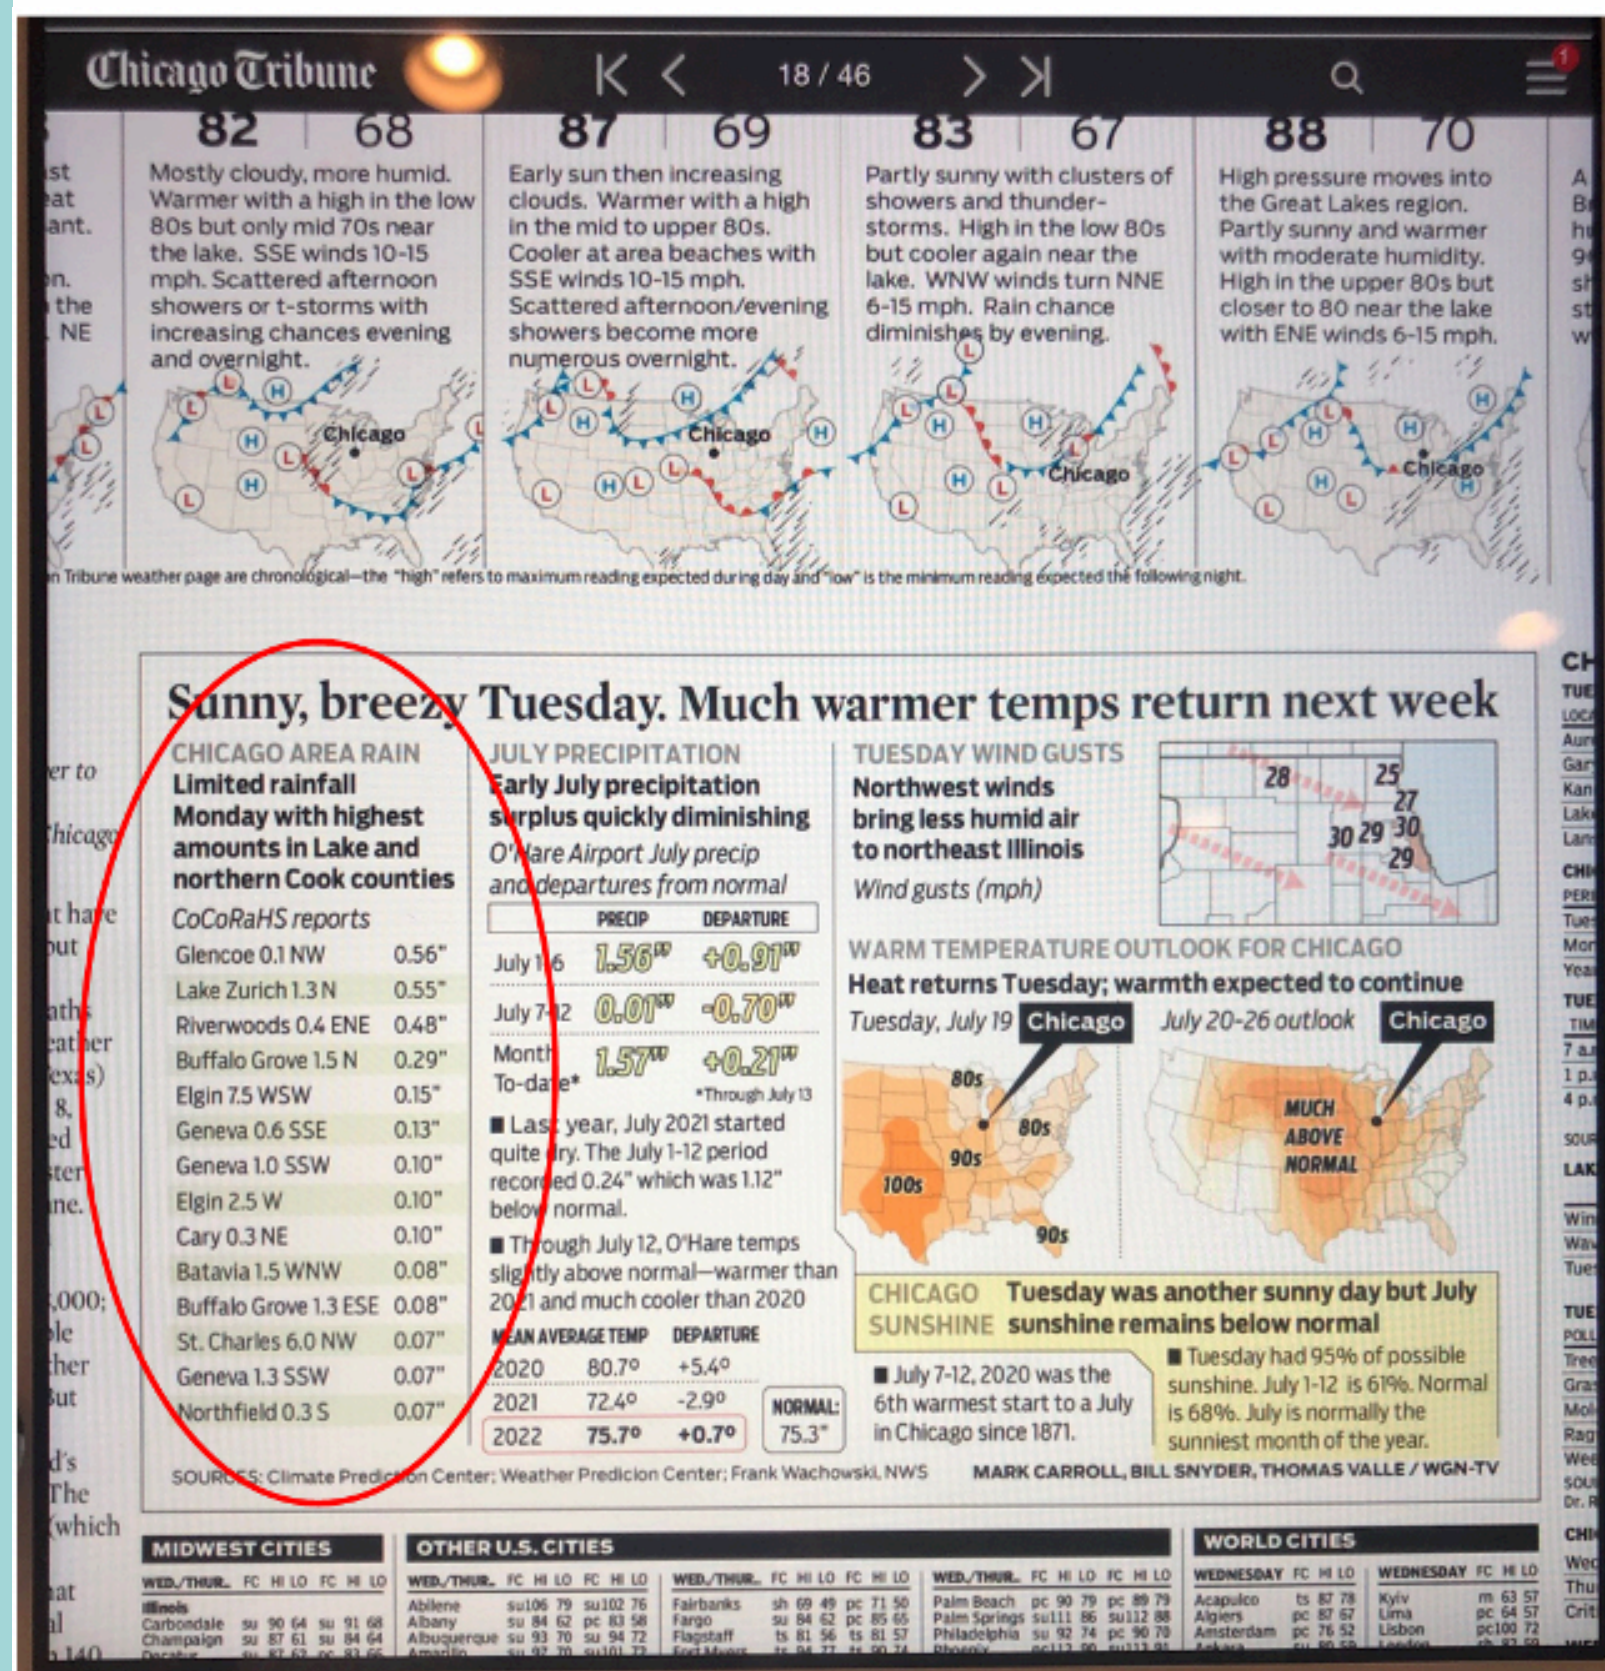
Chicago Tribune

18 / 46

82 68
Mostly cloudy, more humid. Warmer with a high in the low 80s but only mid 70s near the lake. SSE winds 10-15 mph. Scattered afternoon showers or t-storms with increasing chances evening and overnight.

87 69
Early sun then increasing clouds. Warmer with a high in the mid to upper 80s. Cooler at area beaches with SSE winds 10-15 mph. Scattered afternoon/evening showers become more numerous overnight.

83 67
Partly sunny with clusters of showers and thunderstorms. High in the low 80s but cooler again near the lake. WNW winds turn NNE 6-15 mph. Rain chance diminishes by evening.

88 70
High pressure moves into the Great Lakes region. Partly sunny and warmer with moderate humidity. High in the upper 80s but closer to 80 near the lake with ENE winds 6-15 mph.

Chicago
Chicago
Chicago
Chicago

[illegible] Tribune weather page are chronological—the "high" refers to maximum reading expected during day and "low" is the minimum reading expected the following night.

Sunny, breezy Tuesday. Much warmer temps return next week

CHICAGO AREA RAIN
Limited rainfall Monday with highest amounts in Lake and northern Cook counties
CoCoRaHS reports

| | |
|---|---|
| Glencoe 0.1 NW | 0.56" |
| Lake Zurich 1.3 N | 0.55" |
| Riverwoods 0.4 ENE | 0.48" |
| Buffalo Grove 1.5 N | 0.29" |
| Elgin 7.5 WSW | 0.15" |
| Geneva 0.6 SSE | 0.13" |
| Geneva 1.0 SSW | 0.10" |
| Elgin 2.5 W | 0.10" |
| Cary 0.3 NE | 0.10" |
| Batavia 1.5 WNW | 0.08" |
| Buffalo Grove 1.3 ESE | 0.08" |
| St. Charles 6.0 NW | 0.07" |
| Geneva 1.3 SSW | 0.07" |
| Northfield 0.3 S | 0.07" |

JULY PRECIPITATION
Early July precipitation surplus quickly diminishing
O'Hare Airport July precip and departures from normal

| | PRECIP | DEPARTURE |
|---|---|---|
| July 1-6 | 1.56" | +0.91" |
| July 7-12 | 0.01" | -0.70" |
| Month To-date* | 1.57" | +0.21" |

*Through July 13

■ Last year, July 2021 started quite dry. The July 1-12 period recorded 0.24" which was 1.12" below normal.

■ Through July 12, O'Hare temps slightly above normal—warmer than 2021 and much cooler than 2020

| MEAN AVERAGE TEMP | | DEPARTURE |
|---|---|---|
| 2020 | 80.7° | +5.4° |
| 2021 | 72.4° | -2.9° |
| 2022 | 75.7° | +0.7° |

NORMAL: 75.3°

TUESDAY WIND GUSTS
Northwest winds bring less humid air to northeast Illinois
Wind gusts (mph)
28 25 27 30 29 30 29

WARM TEMPERATURE OUTLOOK FOR CHICAGO
Heat returns Tuesday; warmth expected to continue
Tuesday, July 19 Chicago
80s 80s 90s 100s 90s
July 20-26 outlook Chicago
MUCH ABOVE NORMAL

CHICAGO SUNSHINE Tuesday was another sunny day but July sunshine remains below normal
■ July 7-12, 2020 was the 6th warmest start to a July in Chicago since 1871.
■ Tuesday had 95% of possible sunshine. July 1-12 is 61%. Normal is 68%. July is normally the sunniest month of the year.

SOURCES: Climate Prediction Center; Weather Predicion Center; Frank Wachowski, NWS
MARK CARROLL, BILL SNYDER, THOMAS VALLE / WGN-TV

MIDWEST CITIES
OTHER U.S. CITIES
WORLD CITIES